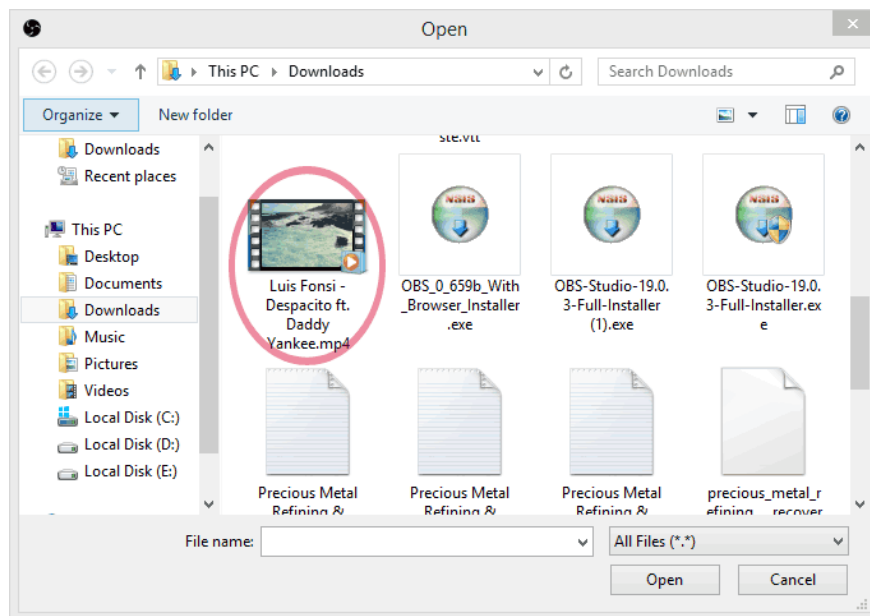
Open

This PC › Downloads

Search Downloads

Organize ▾ New folder

Downloads
Recent places

This PC
Desktop
Documents
Downloads
Music
Pictures
Videos
Local Disk (C:)
Local Disk (D:)
Local Disk (E:)

ste.vtt

Luis Fonsi - Despacito ft. Daddy Yankee.mp4

NSIS

OBS_0_659b_With_Browser_Installer.exe

NSIS

OBS-Studio-19.0.3-Full-Installer (1).exe

NSIS

OBS-Studio-19.0.3-Full-Installer.exe

Precious Metal Refining &

Precious Metal Refining &

Precious Metal Refining &

precious_metal_refining_..._recover

File name:

All Files (*.*)

Open

Cancel